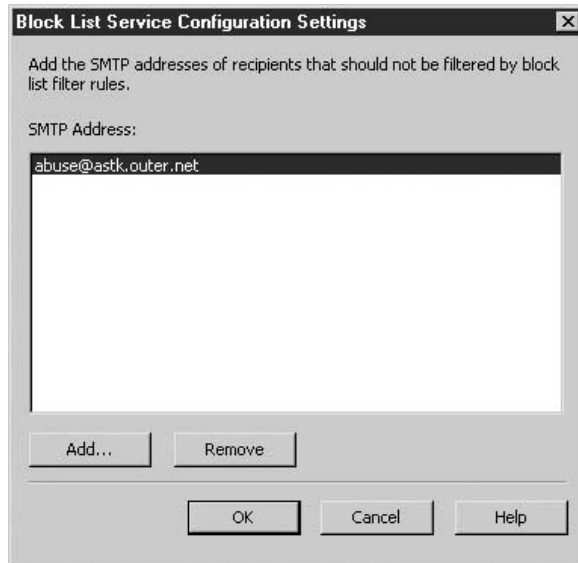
Block List Service Configuration Settings

Add the SMTP addresses of recipients that should not be filtered by block list filter rules.

SMTP Address:

abuse@astk.outer.net

Add...

Remove

OK

Cancel

Help